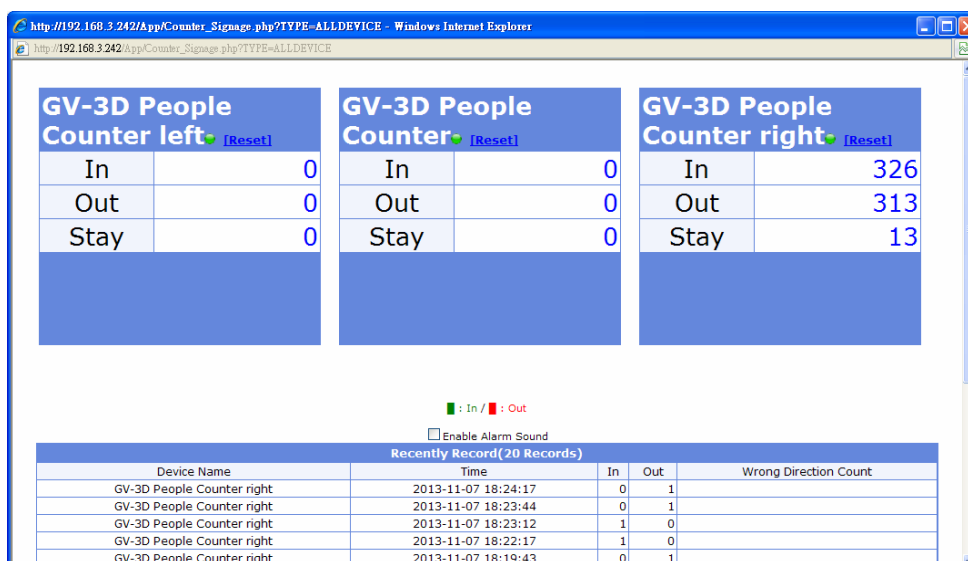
http://192.168.3.242/App/Counter_Signage.php?TYPE=ALLDEVICE - Windows Internet Explorer

http://192.168.3.242/App/Counter_Signage.php?TYPE=ALLDEVICE

GV-3D People Counter left [Reset]

| In | 0 |
|---|---|
| Out | 0 |
| Stay | 0 |

GV-3D People Counter [Reset]

| In | 0 |
|---|---|
| Out | 0 |
| Stay | 0 |

GV-3D People Counter right [Reset]

| In | 326 |
|---|---|
| Out | 313 |
| Stay | 13 |

: In / : Out

Enable Alarm Sound

Recently Record(20 Records)

| Device Name | Time | In | Out | Wrong Direction Count |
|---|---|---|---|---|
| GV-3D People Counter right | 2013-11-07 18:24:17 | 0 | 1 | |
| GV-3D People Counter right | 2013-11-07 18:23:44 | 0 | 1 | |
| GV-3D People Counter right | 2013-11-07 18:23:12 | 1 | 0 | |
| GV-3D People Counter right | 2013-11-07 18:22:17 | 1 | 0 | |
| GV-3D People Counter right | 2013-11-07 18:19:43 | 0 | 1 | |